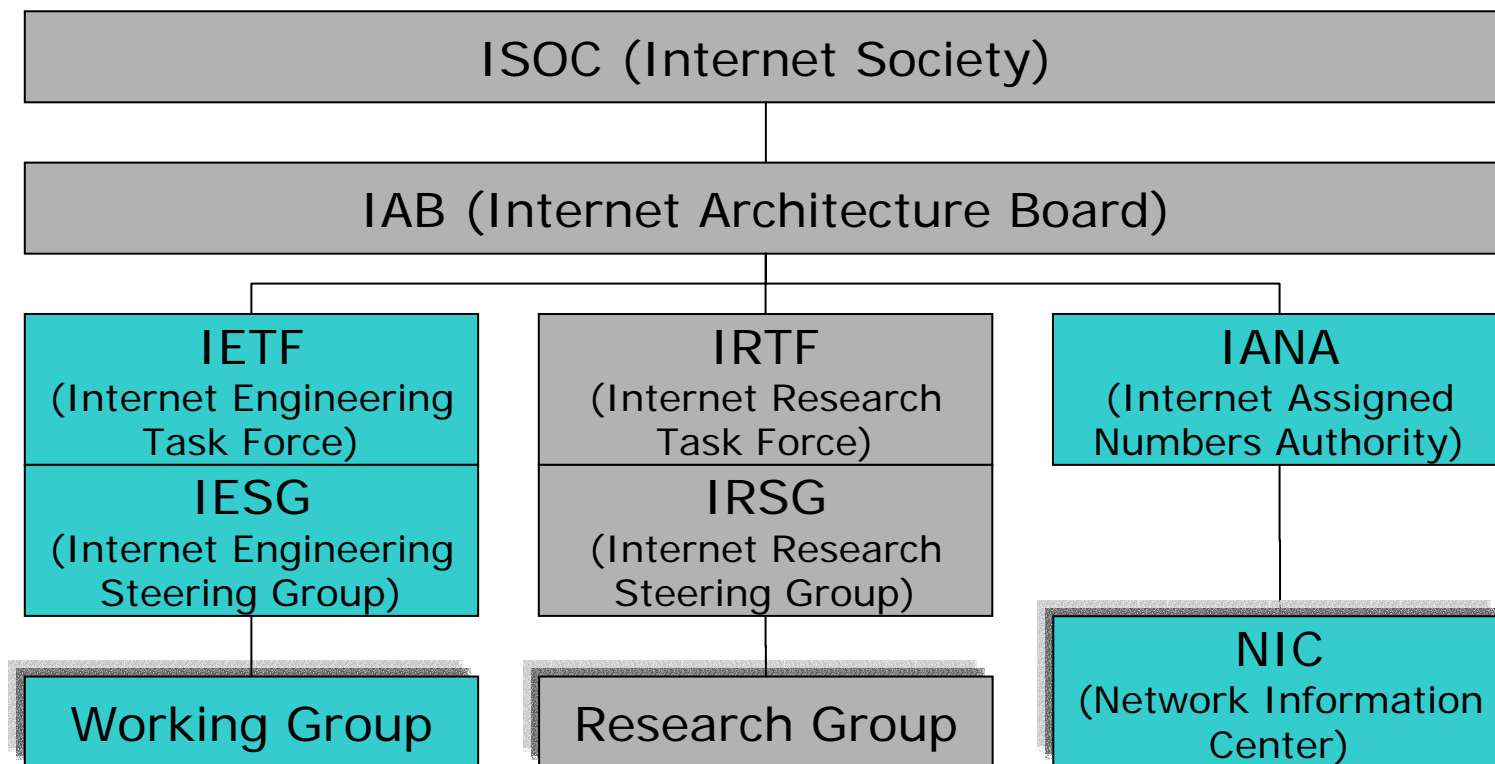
ISOC (Internet Society)

IAB (Internet Architecture Board)

IETF
(Internet Engineering Task Force)

IESG
(Internet Engineering Steering Group)

Working Group

IRTF
(Internet Research Task Force)

IRSG
(Internet Research Steering Group)

Research Group

IANA
(Internet Assigned Numbers Authority)

NIC
(Network Information Center)